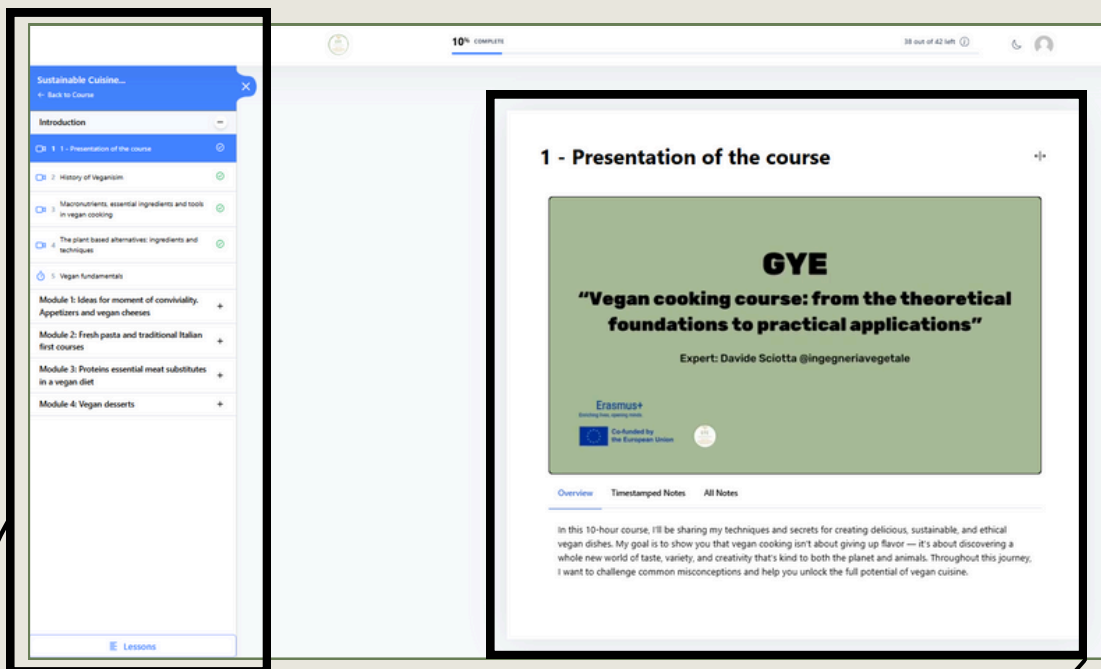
10% COMPLETE

38 out of 42 left

Sustainable Cuisine...
← Back to Course

Introduction

1 1 - Presentation of the course

2 History of Veganisim

3 Macronutrients, essential ingredients and tools in vegan cooking

4 The plant based alternatives: ingredients and techniques

5 Vegan fundamentals

Module 1: Ideas for moment of conviviality. Appetizers and vegan cheeses +

Module 2: Fresh pasta and traditional Italian first courses +

Module 3: Proteins essential meat substitutes in a vegan diet +

Module 4: Vegan desserts +

Lessons

1 - Presentation of the course

GYE

"Vegan cooking course: from the theoretical foundations to practical applications"

Expert: Davide Sciotta @ingegneriavegetale

Erasmus+
Enriching lives, opening minds.

Co-funded by the European Union

Overview Timestamped Notes All Notes

In this 10-hour course, I'll be sharing my techniques and secrets for creating delicious, sustainable, and ethical vegan dishes. My goal is to show you that vegan cooking isn't about giving up flavor — it's about discovering a whole new world of taste, variety, and creativity that's kind to both the planet and animals. Throughout this journey, I want to challenge common misconceptions and help you unlock the full potential of vegan cuisine.